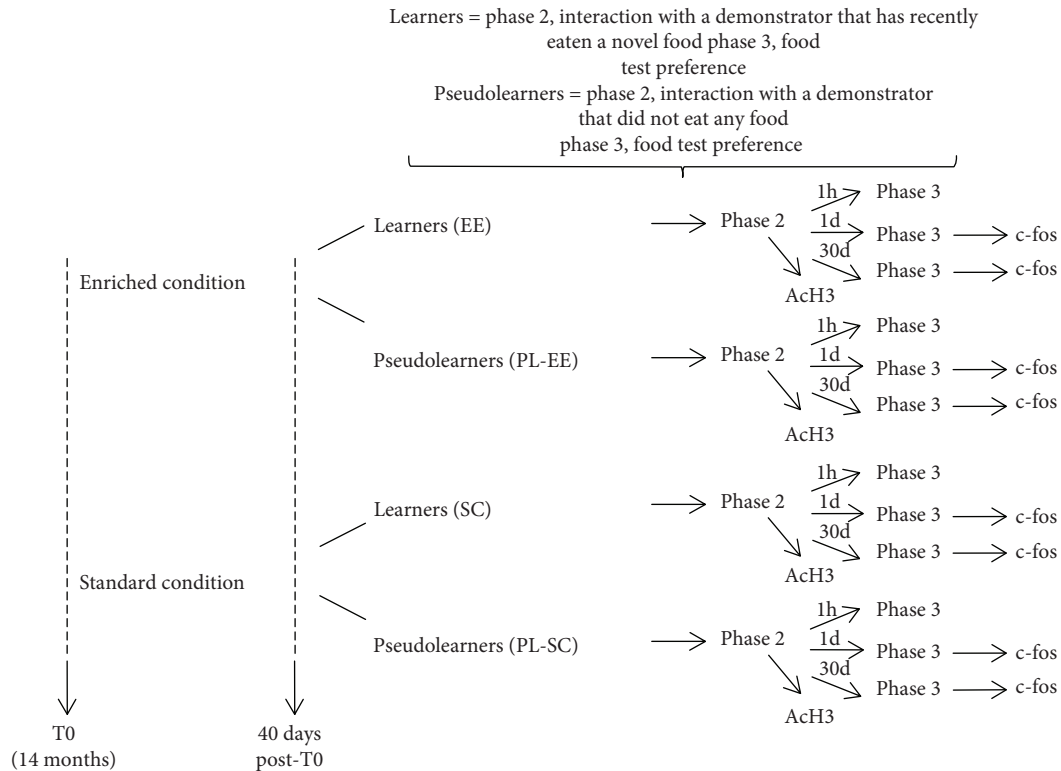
Learners = phase 2, interaction with a demonstrator that has recently eaten a novel food phase 3, food test preference
Pseudolearners = phase 2, interaction with a demonstrator that did not eat any food phase 3, food test preference

Enriched condition

Learners (EE)
Phase 2
1h Phase 3
1d Phase 3 c-fos
30d Phase 3 c-fos
AcH3

Pseudolearners (PL-EE)
Phase 2
1h Phase 3
1d Phase 3 c-fos
30d Phase 3 c-fos
AcH3

Standard condition

Learners (SC)
Phase 2
1h Phase 3
1d Phase 3 c-fos
30d Phase 3 c-fos
AcH3

Pseudolearners (PL-SC)
Phase 2
1h Phase 3
1d Phase 3 c-fos
30d Phase 3 c-fos
AcH3

T0 (14 months)
40 days post-T0